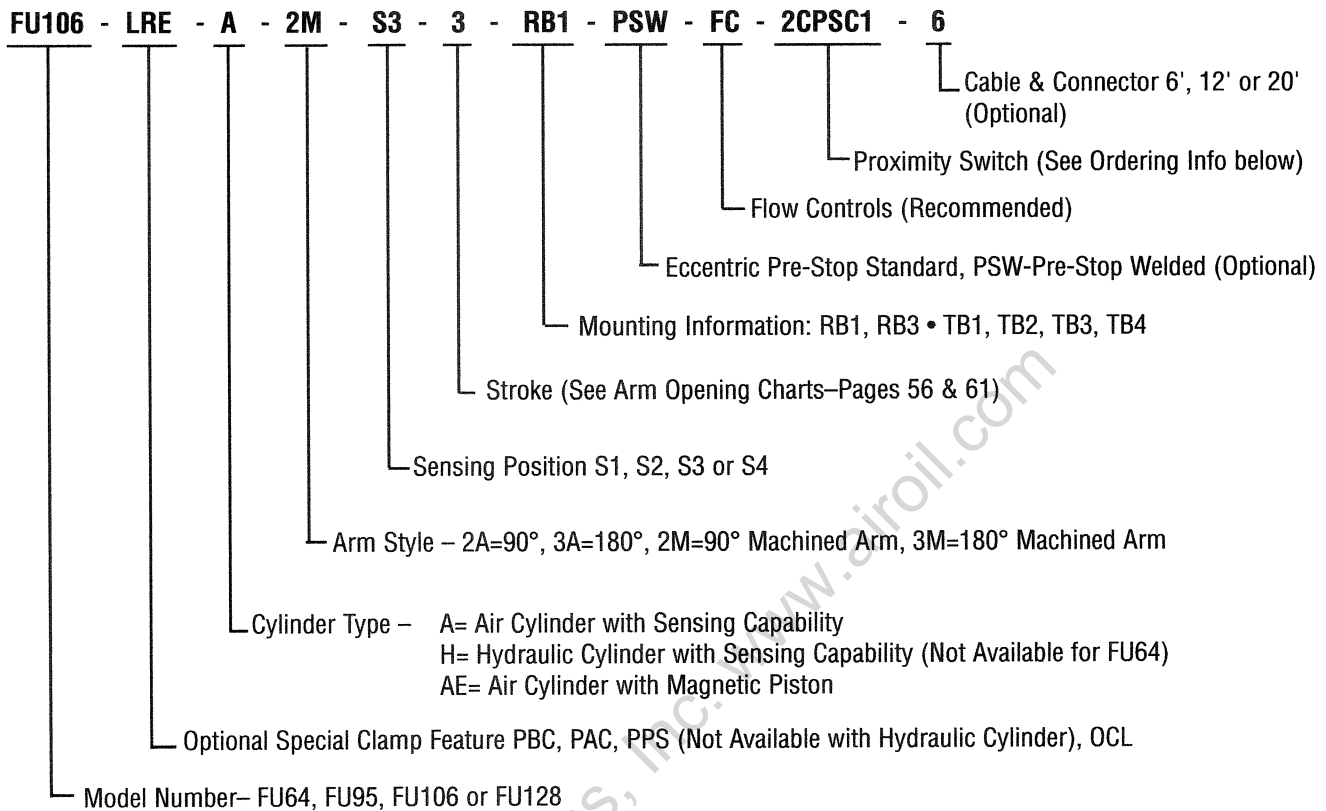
FU106 - LRE - A - 2M - S3 - 3 - RB1 - PSW - FC - 2CPSC1 - 6

Cable & Connector 6', 12' or 20' (Optional)

Proximity Switch (See Ordering Info below)

Flow Controls (Recommended)

Eccentric Pre-Stop Standard, PSW-Pre-Stop Welded (Optional)

Mounting Information: RB1, RB3 • TB1, TB2, TB3, TB4

Stroke (See Arm Opening Charts–Pages 56 & 61)

Sensing Position S1, S2, S3 or S4

Arm Style – 2A=90°, 3A=180°, 2M=90° Machined Arm, 3M=180° Machined Arm

Cylinder Type – A= Air Cylinder with Sensing Capability
H= Hydraulic Cylinder with Sensing Capability (Not Available for FU64)
AE= Air Cylinder with Magnetic Piston

Optional Special Clamp Feature PBC, PAC, PPS (Not Available with Hydraulic Cylinder), OCL

Model Number– FU64, FU95, FU106 or FU128

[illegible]s, Inc. www.airoil.com